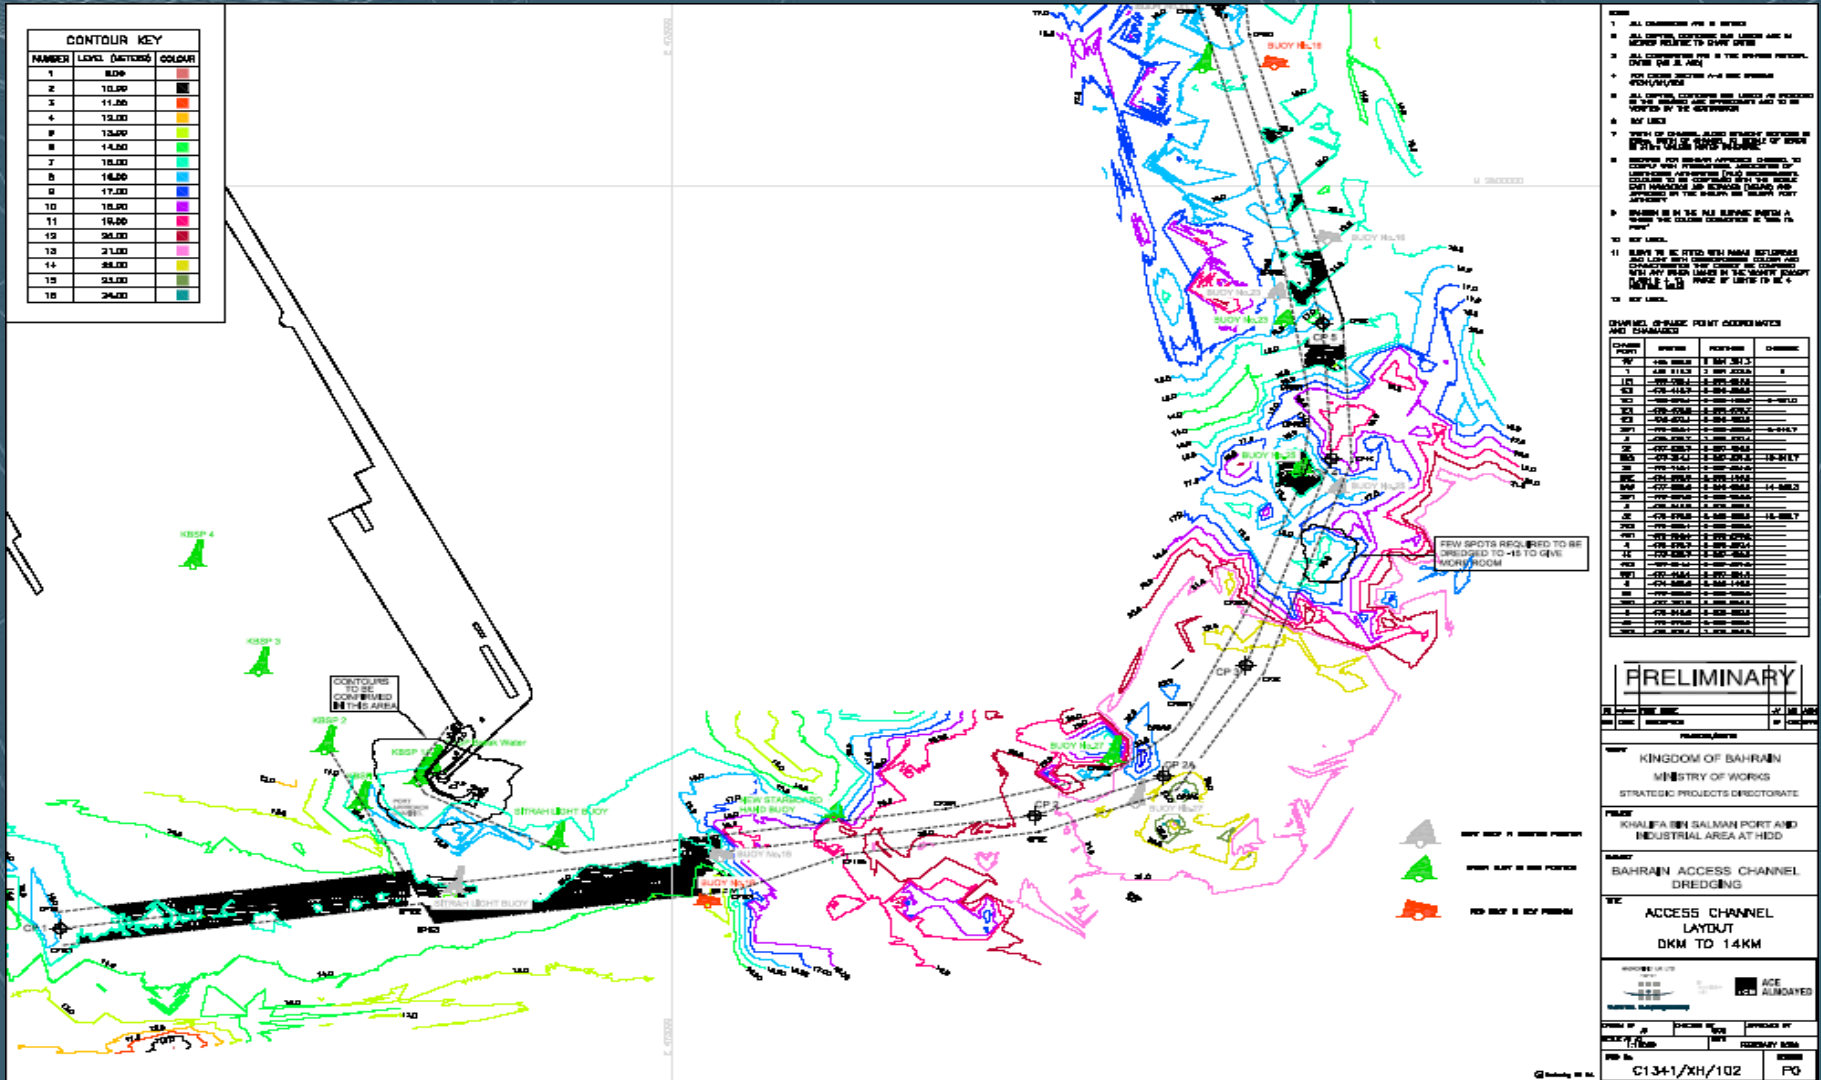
CONTOUR KEY

| NUMBER | LEVEL (METERS) | COLOUR |
|---|---|---|
| 1 | 8.00 | |
| 2 | 10.00 | |
| 3 | 11.00 | |
| 4 | 12.00 | |
| 5 | 13.00 | |
| 6 | 14.00 | |
| 7 | 15.00 | |
| 8 | 16.00 | |
| 9 | 17.00 | |
| 10 | 18.00 | |
| 11 | 19.00 | |
| 12 | 20.00 | |
| 13 | 21.00 | |
| 14 | 22.00 | |
| 15 | 23.00 | |
| 16 | 24.00 | |

KBSP 4

KBSP 3

KBSP 2

KBSP 1

CONTOURS TO BE CONFIRMED IN THIS AREA

SITRAH LIGHT BUOY

NEW STARBOARD HAND BUOY

BUOY No.16

BUOY No.18

BUOY No.19

BUOY No.23

BUOY No.25

BUOY No.27

CP 1

CP 2

CP 2A

CP 3

CP 5

FEW SPOTS REQUIRED TO BE DREDGED TO -15 TO GIVE MORE ROOM

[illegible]

PRELIMINARY

KINGDOM OF BAHRAIN
MINISTRY OF WORKS
STRATEGIC PROJECTS DIRECTORATE

KHALIFA BIN SALMAN PORT AND INDUSTRIAL AREA AT HIDD

BAHRAIN ACCESS CHANNEL DREDGING

ACCESS CHANNEL LAYOUT
0KM TO 14KM

ACE ALMOAYYED

C1341/XH/102

P0